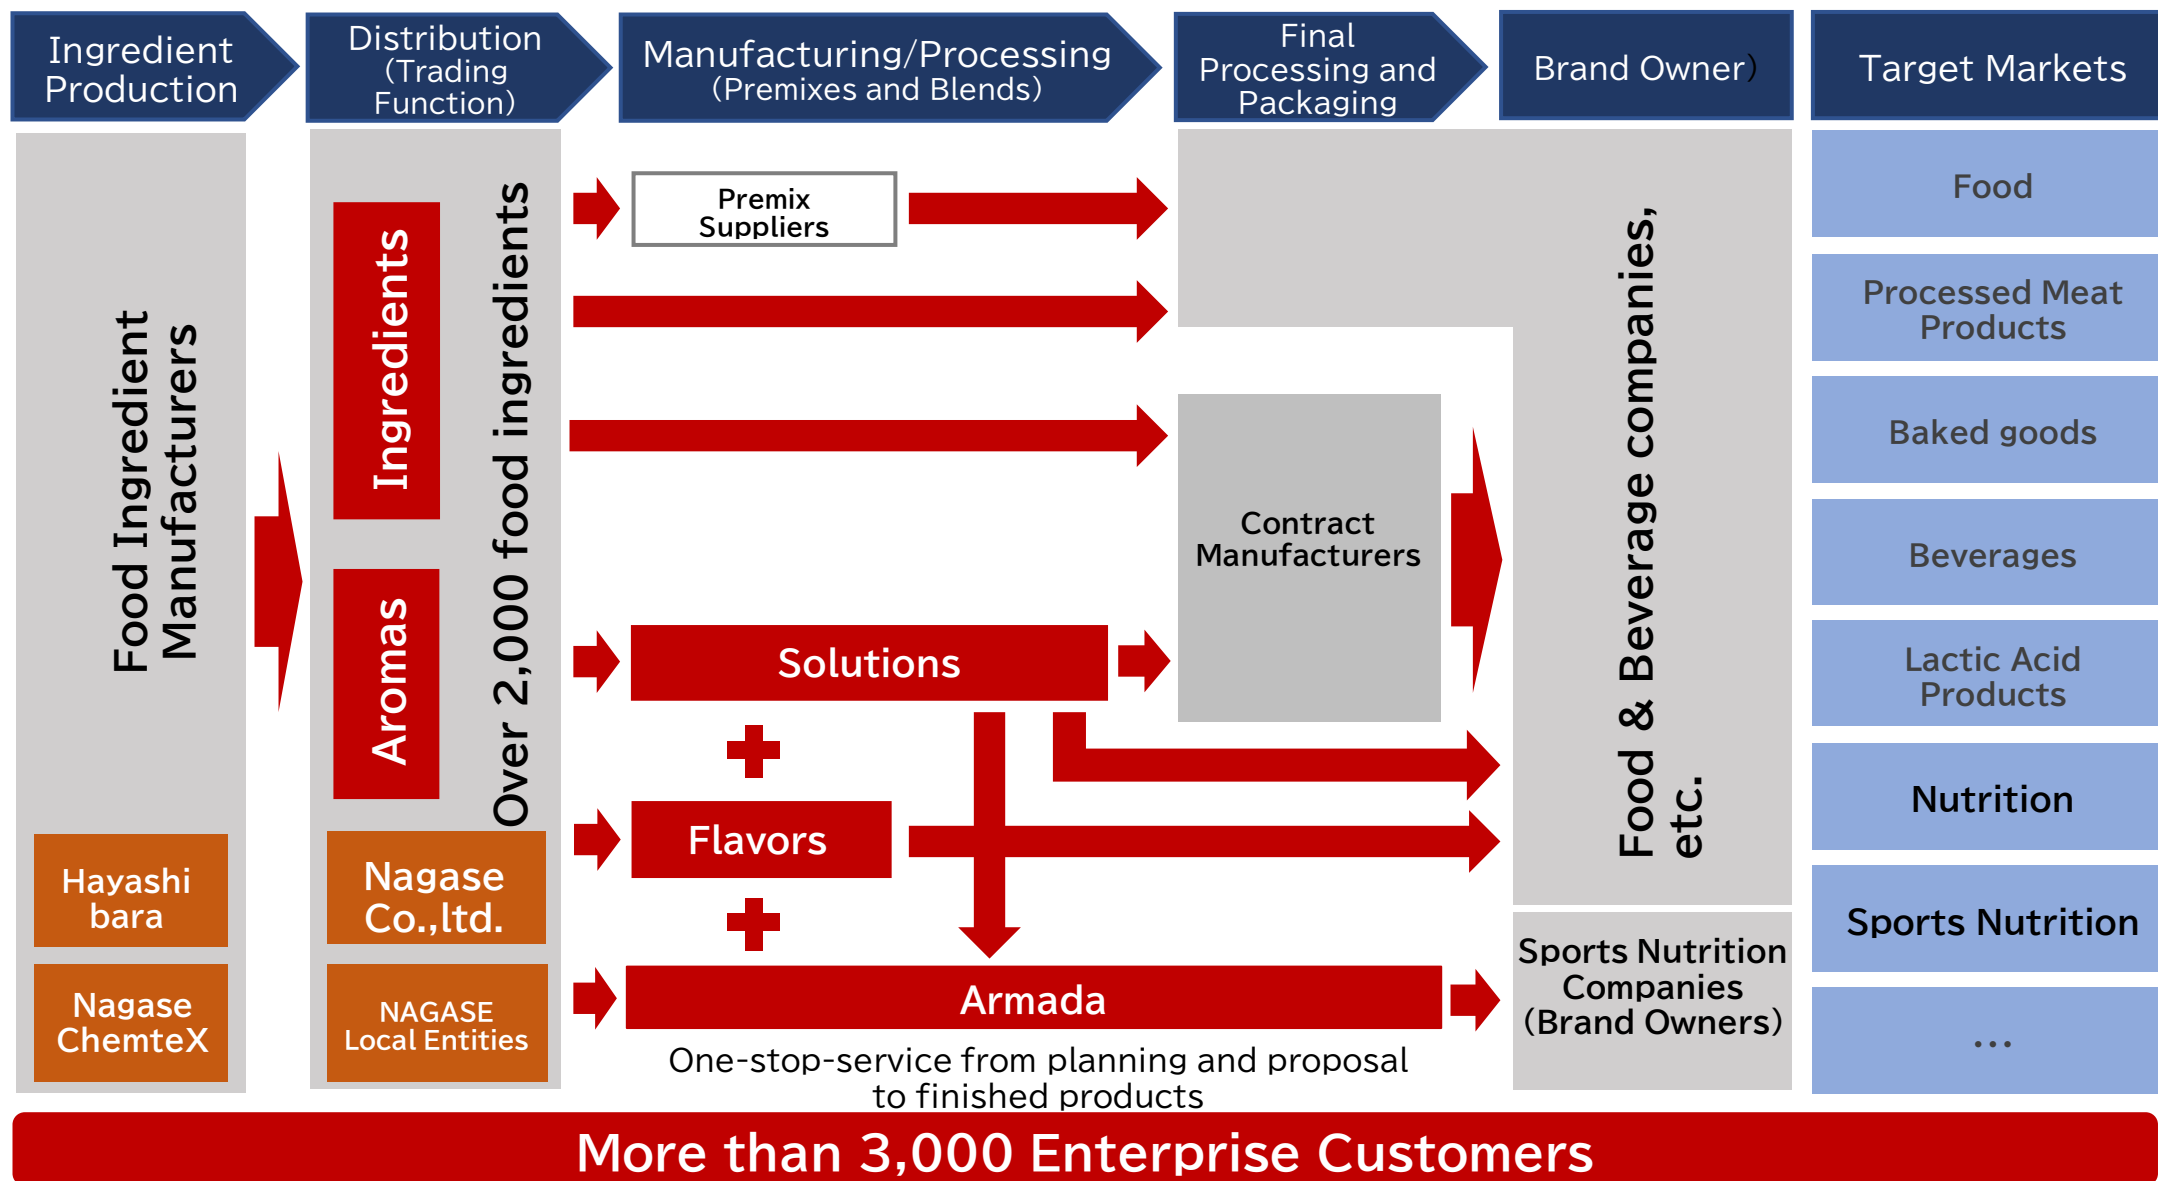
Ingredient Production

Distribution (Trading Function)

Manufacturing/Processing (Premixes and Blends)

Final Processing and Packaging

Brand Owner)

Target Markets

Food Ingredient Manufacturers

Hayashi bara

Nagase ChemteX

Ingredients

Aromas

Over 2,000 food ingredients

Nagase Co.,ltd.

NAGASE Local Entities

Premix Suppliers

Solutions

Flavors

Armada

One-stop-service from planning and proposal to finished products

Contract Manufacturers

Food & Beverage companies, etc.

Sports Nutrition Companies (Brand Owners)

Food

Processed Meat Products

Baked goods

Beverages

Lactic Acid Products

Nutrition

Sports Nutrition

...

More than 3,000 Enterprise Customers